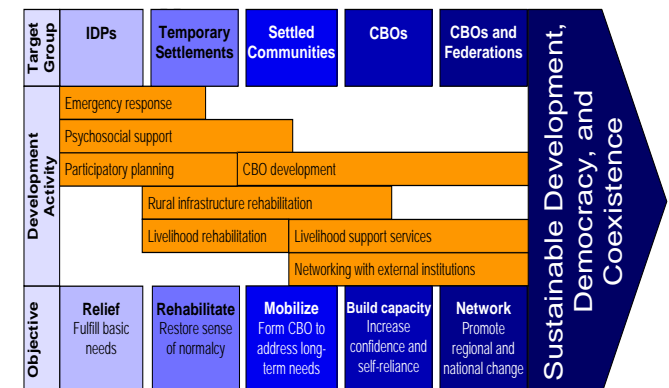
Target Group

IDPs

Temporary Settlements

Settled Communities

CBOs

CBOs and Federations

Development Activity

Emergency response

Psychosocial support

Participatory planning

CBO development

Rural infrastructure rehabilitation

Livelihood rehabilitation

Livelihood support services

Networking with external institutions

Objective

Relief
Fulfill basic needs

Rehabilitate
Restore sense of normalcy

Mobilize
Form CBO to address long-term needs

Build capacity
Increase confidence and self-reliance

Network
Promote regional and national change

Sustainable Development, Democracy, and Coexistence